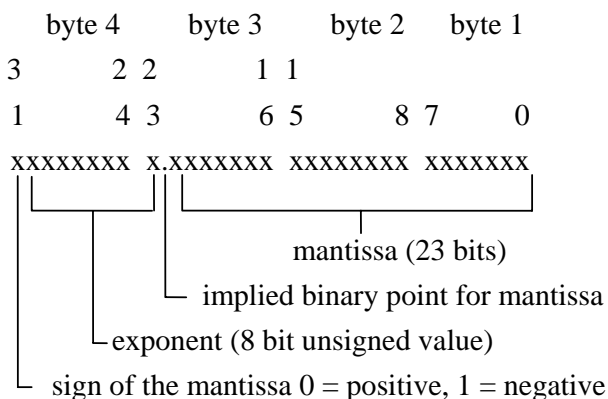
byte 4 byte 3 byte 2 byte 1

3 2 2 1 1

1 4 3 6 5 8 7 0

xxxxxxxx x.xxxxxxx xxxxxxxx xxxxxxx

mantissa (23 bits)

implied binary point for mantissa

exponent (8 bit unsigned value)

sign of the mantissa 0 = positive, 1 = negative